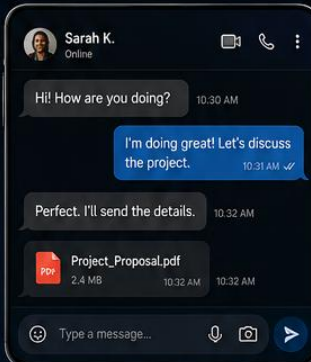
Sarah K.
Online

Hi! How are you doing? 10:30 AM

I'm doing great! Let's discuss the project. 10:31 AM

Perfect. I'll send the details. 10:32 AM

PDF Project_Proposal.pdf
2.4 MB 10:32 AM 10:32 AM

Type a message...